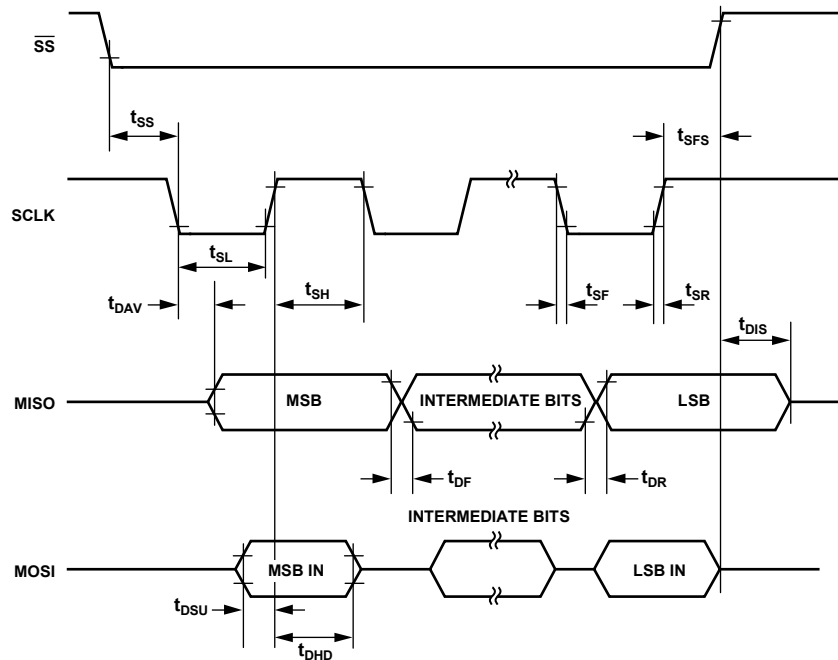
$\overline{SS}$

$t_{SS}$

$t_{SFS}$

SCLK

$t_{SL}$

$t_{DAV}$

$t_{SH}$

$t_{SF}$

$t_{SR}$

$t_{DIS}$

MISO

MSB

INTERMEDIATE BITS

LSB

$t_{DF}$

$t_{DR}$

INTERMEDIATE BITS

MOSI

MSB IN

LSB IN

$t_{DSU}$

$t_{DHD}$